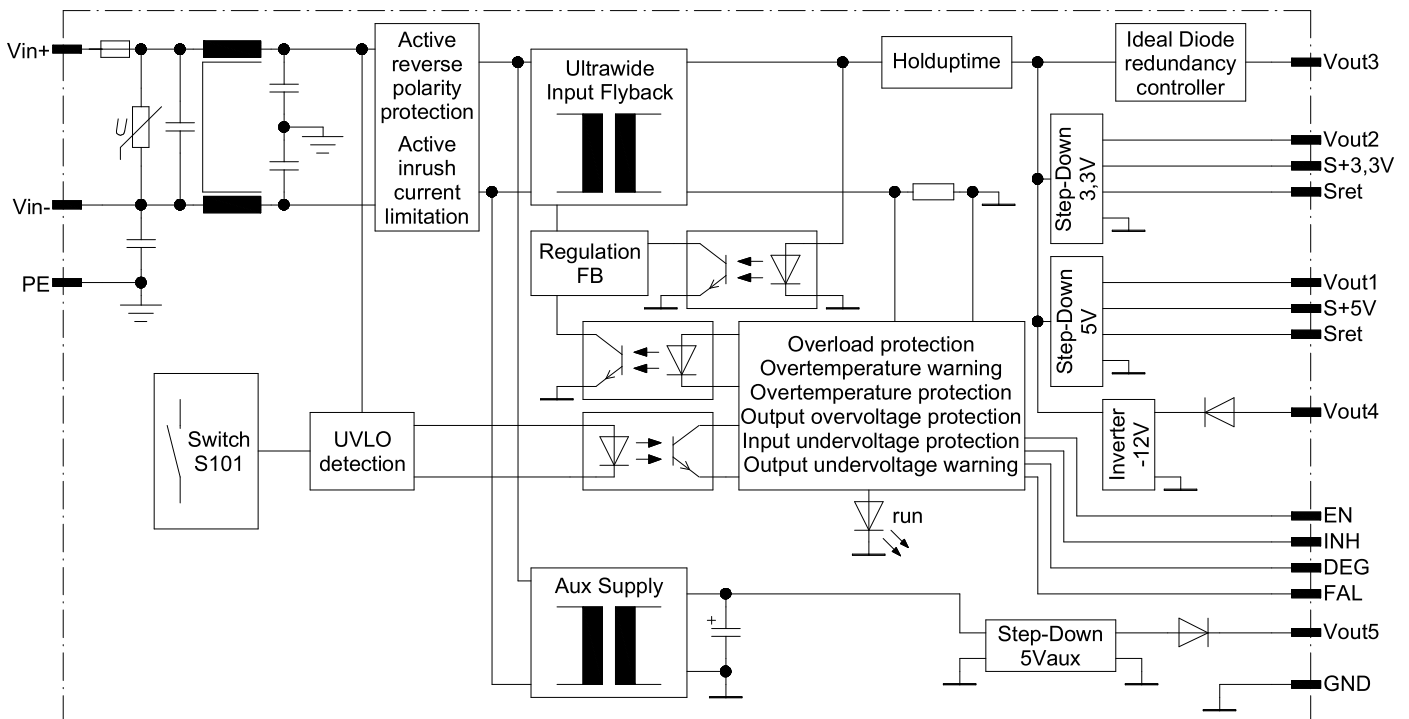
Vin+
U
Vin-
PE
Active reverse polarity protection
Active inrush current limitation
Ultrawide Input Flyback
Holduptime
Ideal Diode redundancy controller
Vout3
Step-Down 3,3V
Vout2
S+3,3V
Sret
Regulation FB
Step-Down 5V
Vout1
S+5V
Sret
Overload protection
Overtemperature warning
Overtemperature protection
Output overvoltage protection
Input undervoltage protection
Output undervoltage warning
Switch S101
UVLO detection
Inverter -12V
Vout4
run
EN
INH
DEG
FAL
Aux Supply
+
Step-Down 5Vaux
Vout5
GND